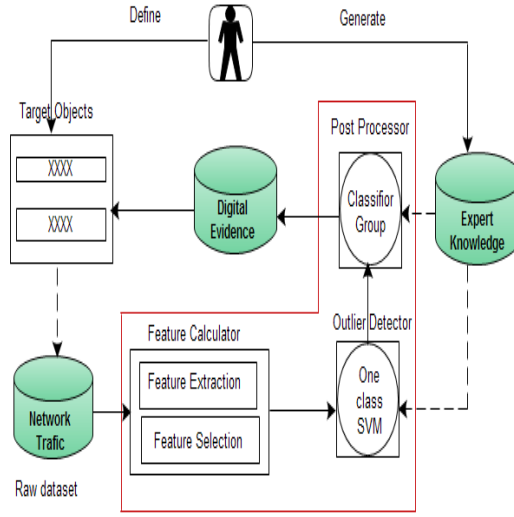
Define

Generate

Target Objects

XXXX

XXXX

Digital Evidence

Post Processor

Classifior Group

Expert Knowledge

Feature Calculator

Outlier Detector

Feature Extraction

Feature Selection

One class SVM

Network Trafic

Raw dataset